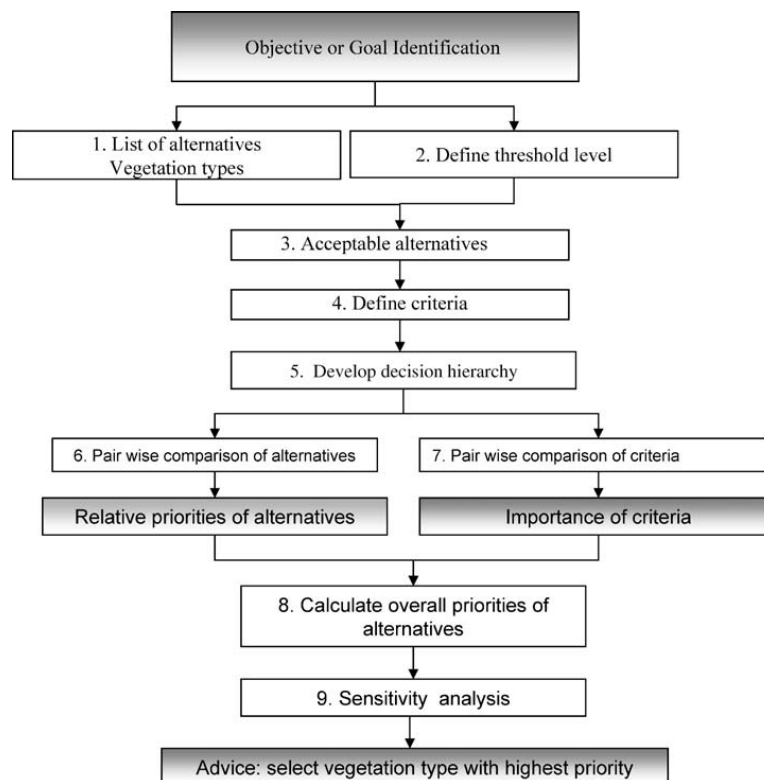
Objective or Goal Identification

1. List of alternatives Vegetation types

2. Define threshold level

3. Acceptable alternatives

4. Define criteria

5. Develop decision hierarchy

6. Pair wise comparison of alternatives

7. Pair wise comparison of criteria

Relative priorities of alternatives

Importance of criteria

8. Calculate overall priorities of alternatives

9. Sensitivity analysis

Advice: select vegetation type with highest priority